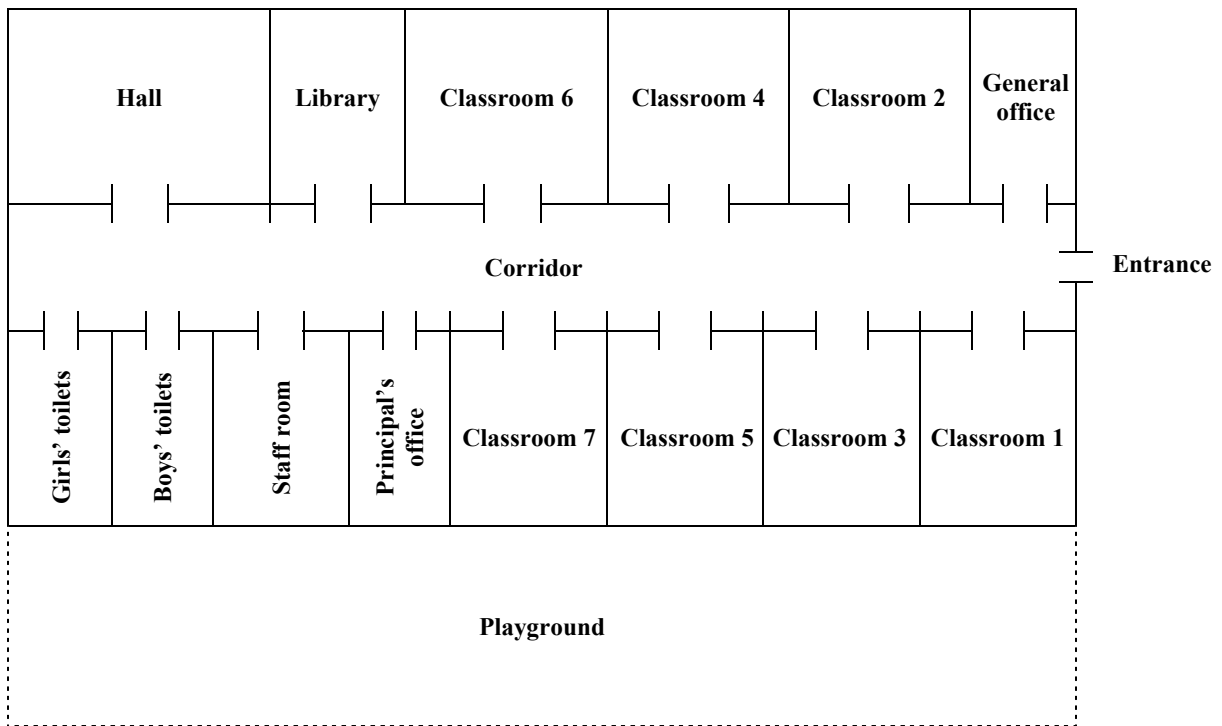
Hall

Library

Classroom 6

Classroom 4

Classroom 2

General office

Corridor

Entrance

Girls' toilets

Boys' toilets

Staff room

Principal's office

Classroom 7

Classroom 5

Classroom 3

Classroom 1

Playground